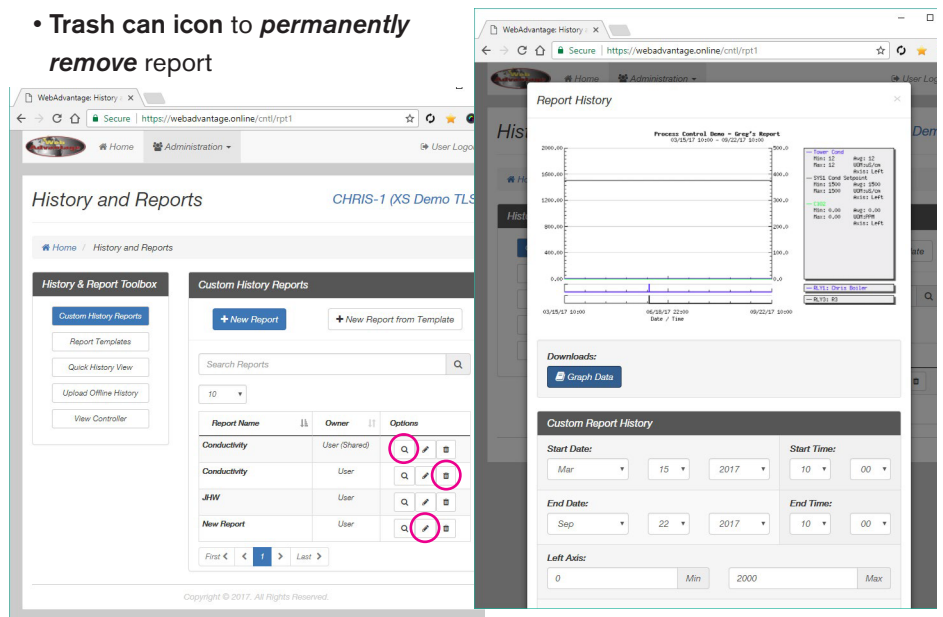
• **Trash can icon** to ***permanently remove*** report

WebAdvantage: History
Secure https://webadvantage.online/cntl/rpt1
Home Administration User Logo
History and Reports CHRIS-1 (XS Demo TLS
Home / History and Reports
History & Report Toolbox
Custom History Reports
Report Templates
Quick History View
Upload Offline History
View Controller
Custom History Reports
+ New Report
+ New Report from Template
Search Reports
10

| Report Name | Owner | Options |
|---|---|---|
| Conductivity | User (Shared) | |
| Conductivity | User | |
| JHW | User | |
| New Report | User | |

First < 1 > Last >
Copyright © 2017. All Rights Reserved.

WebAdvantage: History
Secure https://webadvantage.online/cntl/rpt1
Home Administration User Lo
Report History
Process Control Demo - Greg's Report
03/15/17 10:00 - 09/22/17 10:00
2000.00 1600.00 1200.00 800.00 400.00 0.00
500.0 400.0 300.0 200.0 100.0 0.0
03/15/17 10:00 06/18/17 22:00 09/22/17 10:00
Date / Time
Tower Cond
Min: 12 Avg: 12
Max: 12 UOM:uS/cm
Axis: Left
SYS1 Cond Setpoint
Min: 1500 Avg: 1500
Max: 1500 UOM:uS/cm
Axis: Left
CDS2
Min: 0.00 Avg: 0.00
Max: 0.00 UOM:PPM
Axis: Left
RLY1: Chris Boiler
RLY3: R3
Downloads:
Graph Data
Custom Report History
Start Date: Mar 15 2017
Start Time: 10 00
End Date: Sep 22 2017
End Time: 10 00
Left Axis:
0 Min 2000 Max